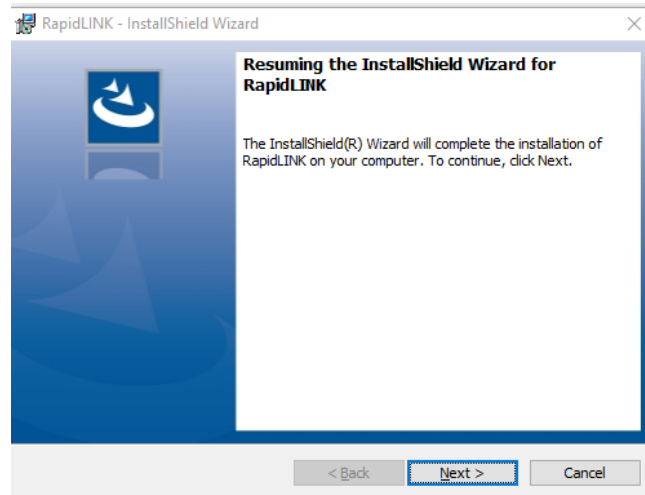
RapidLINK - InstallShield Wizard

Resuming the InstallShield Wizard for RapidLINK

The InstallShield(R) Wizard will complete the installation of RapidLINK on your computer. To continue, click Next.

< Back
Next >
Cancel